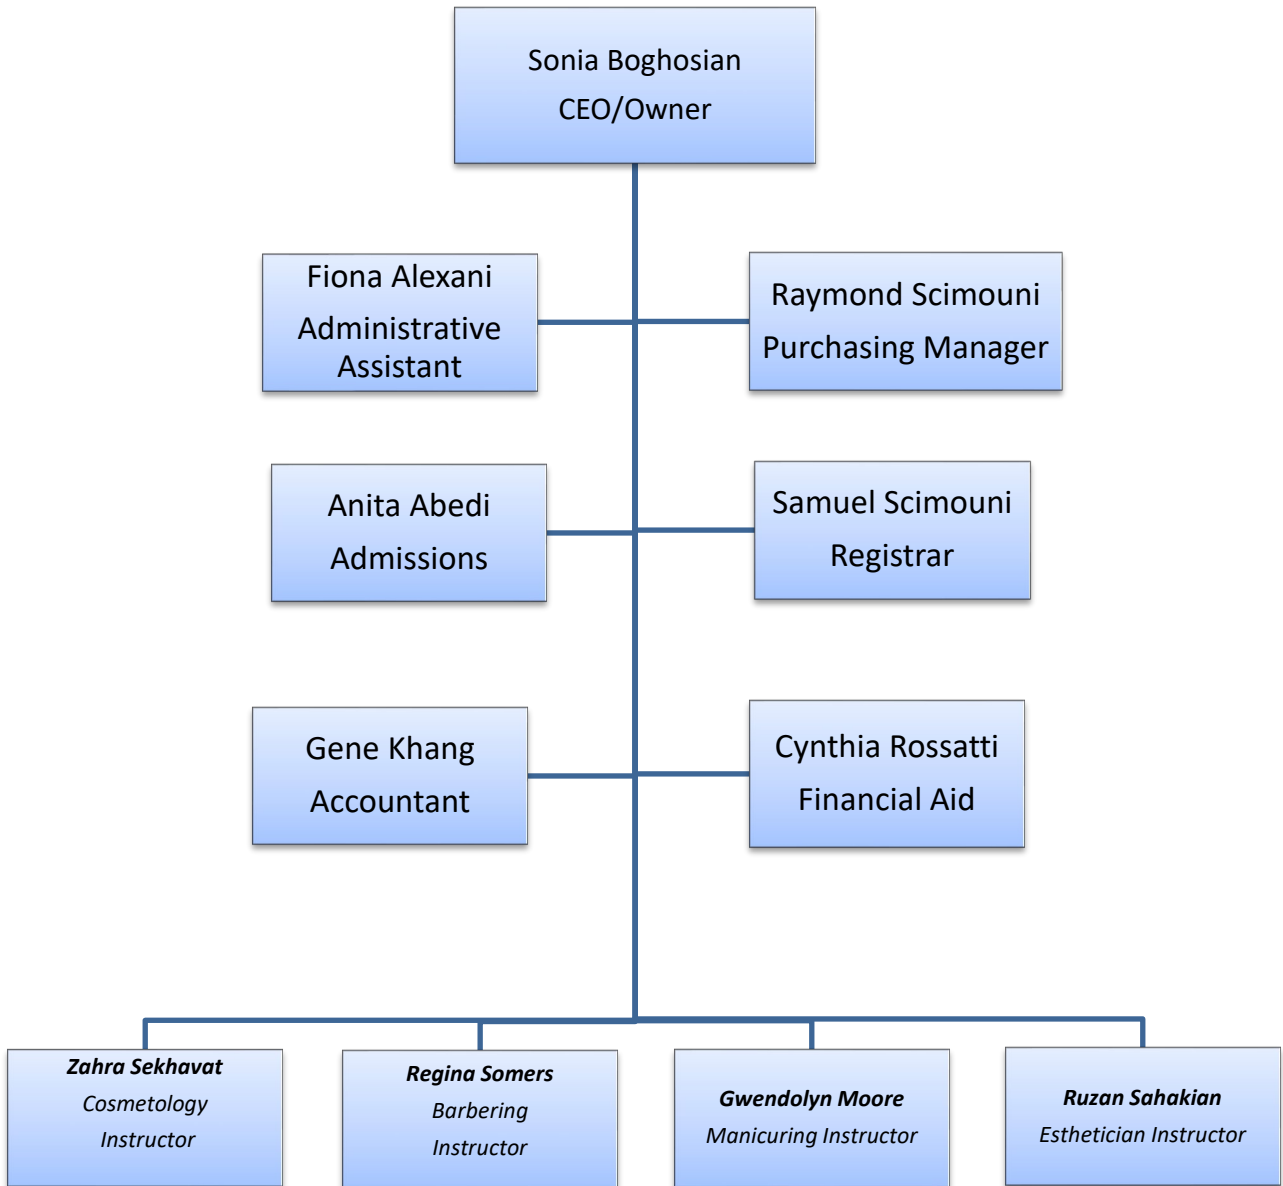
Sonia Boghosian
CEO/Owner

Fiona Alexani
Administrative Assistant

Raymond Scimouni
Purchasing Manager

Anita Abedi
Admissions

Samuel Scimouni
Registrar

Gene Khang
Accountant

Cynthia Rossatti
Financial Aid

***Zahra Sekhavat***
*Cosmetology Instructor*

***Regina Somers***
*Barbering Instructor*

***Gwendolyn Moore***
*Manicuring Instructor*

***Ruzan Sahakian***
*Esthetician Instructor*